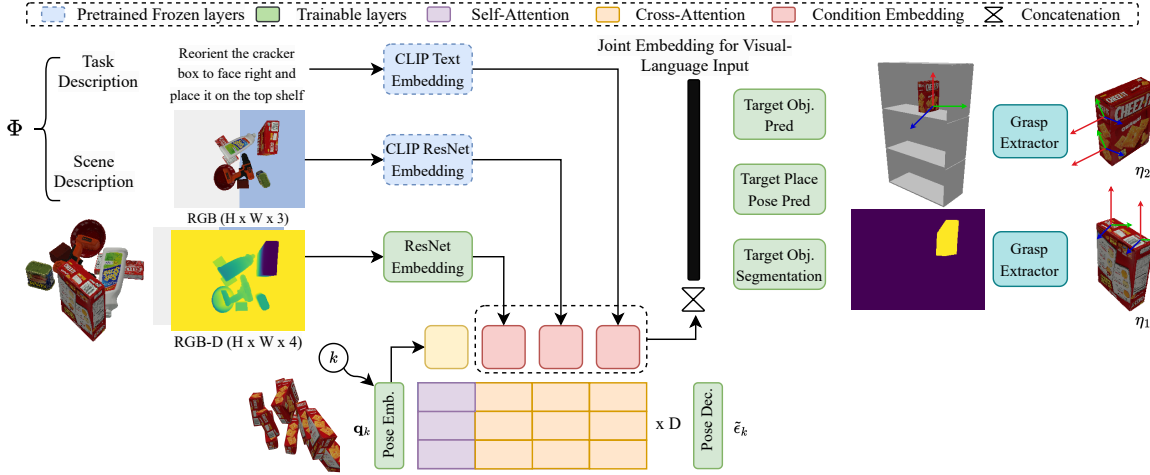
Pretrained Frozen layers  Trainable layers  Self-Attention  Cross-Attention  Condition Embedding  Concatenation

$\Phi$

Task Description

Reorient the cracker box to face right and place it on the top shelf

Scene Description

RGB (H x W x 3)

RGB-D (H x W x 4)

CLIP Text Embedding

CLIP ResNet Embedding

ResNet Embedding

Joint Embedding for Visual-Language Input

Target Obj. Pred

Target Place Pose Pred

Target Obj. Segmentation

Grasp Extractor

Grasp Extractor

$\eta_2$

$\eta_1$

$k$

$\mathbf{q}_k$

Pose Emb.

x D

Pose Dec.

$\tilde{\epsilon}_k$